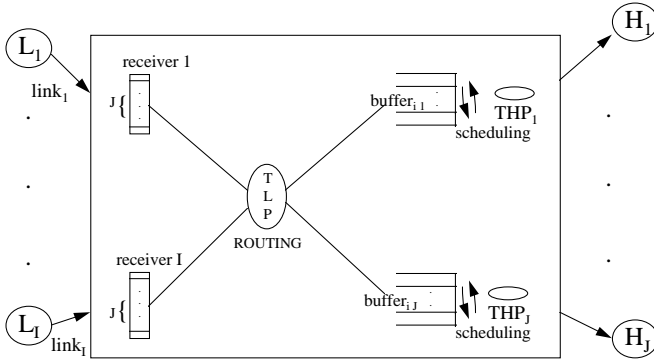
$L_1$

$\text{link}_1$

.

.

.

$L_I$

$\text{link}_I$

receiver 1

J{

receiver I

J{

T
L
P

ROUTING

$\text{buffer}_{i1}$

$\text{THP}_1$

scheduling

$\text{buffer}_{iJ}$

$\text{THP}_J$

scheduling

$H_1$

.

.

.

$H_J$